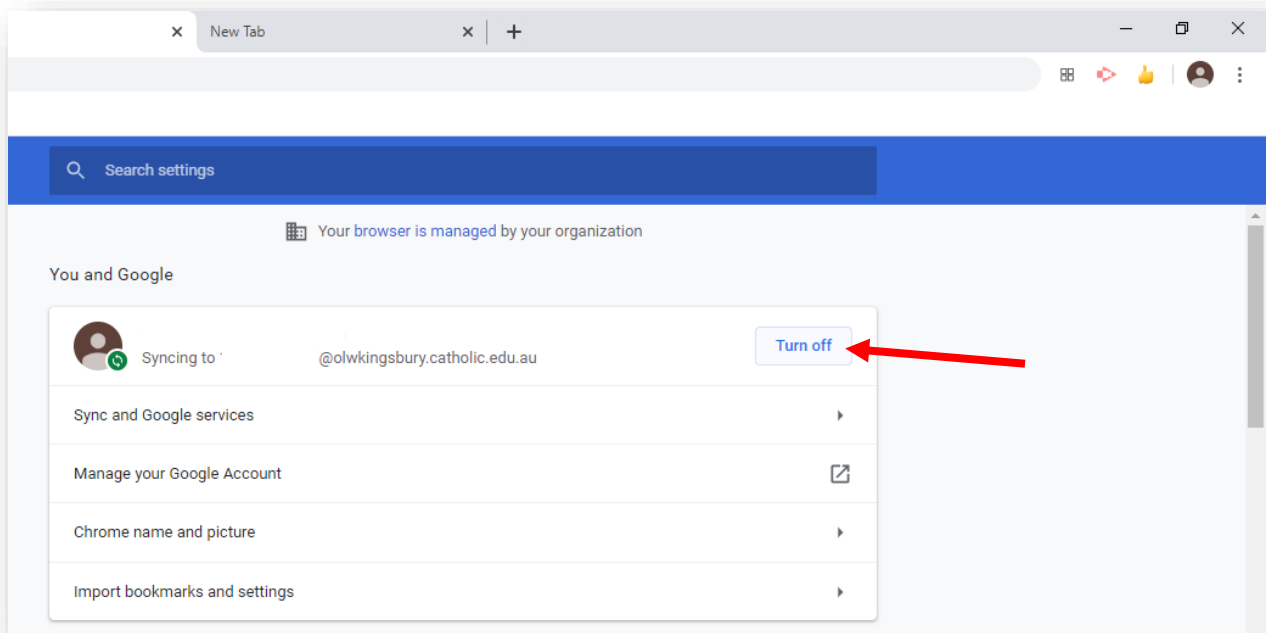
New Tab

Search settings

Your browser is managed by your organization

You and Google

Syncing to @olwkingsbury.catholic.edu.au

Turn off

Sync and Google services

Manage your Google Account

Chrome name and picture

Import bookmarks and settings